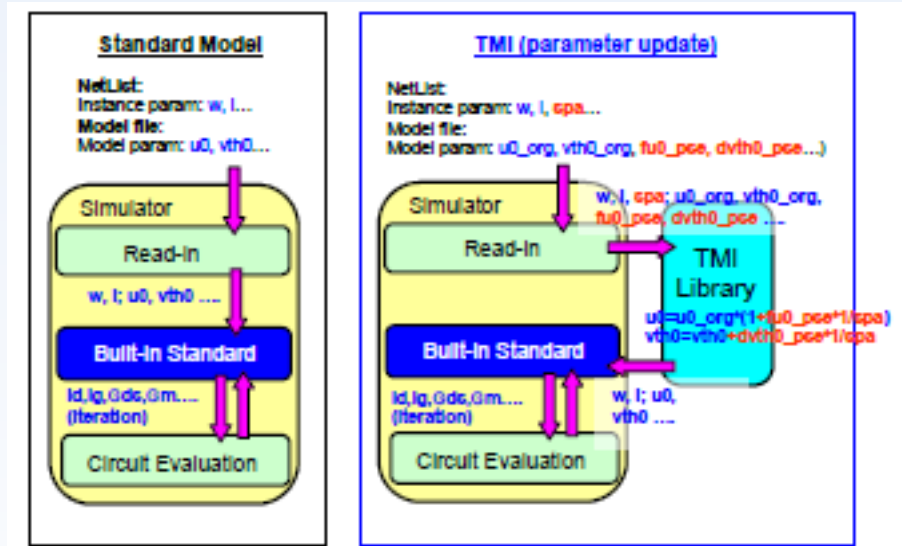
Standard Model

NetList:
Instance param: w, l…
Model file:
Model param: u0, vth0…

Simulator

Read-In

w, l; u0, vth0 ….

Built-In Standard

Id,Ig,Gds,Gm….
(iteration)

Circuit Evaluation

TMI (parameter update)

NetList:
Instance param: w, l, spa…
Model file:
Model param: u0_org, vth0_org, fu0_pse, dvth0_pse…)

Simulator

w, l, spa; u0_org, vth0_org, fu0_pse, dvth0_pse ….

Read-In

TMI Library

u0=u0_org*(1+fu0_pse*l/spa)
vth0=vth0+dvth0_pse*l/spa

Built-In Standard

Id,Ig,Gds,Gm….
(iteration)

w, l; u0, vth0 ….

Circuit Evaluation